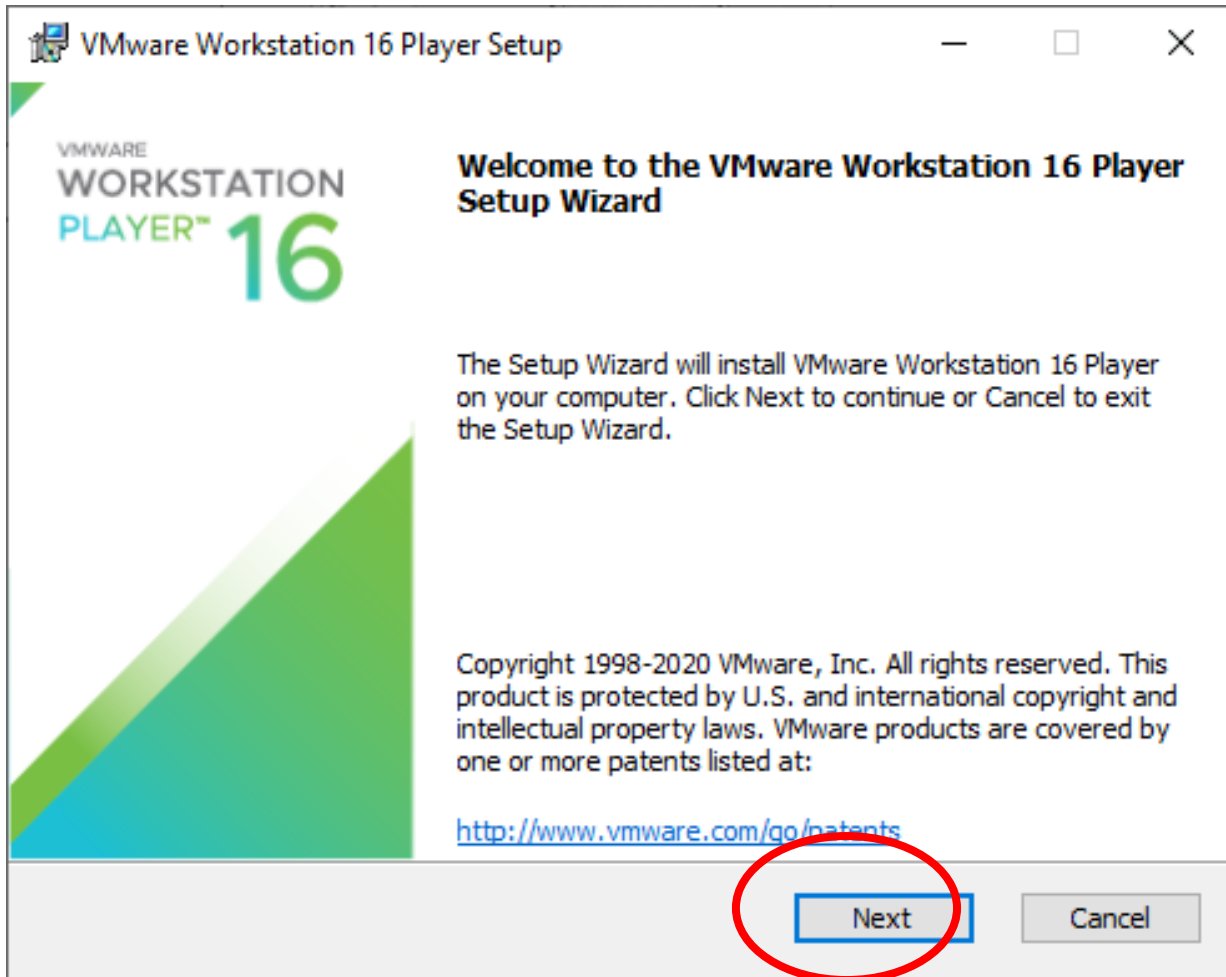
VMware Workstation 16 Player Setup

VMWARE
WORKSTATION
PLAYER™ 16

Welcome to the VMware Workstation 16 Player Setup Wizard

The Setup Wizard will install VMware Workstation 16 Player on your computer. Click Next to continue or Cancel to exit the Setup Wizard.

Copyright 1998-2020 VMware, Inc. All rights reserved. This product is protected by U.S. and international copyright and intellectual property laws. VMware products are covered by one or more patents listed at:

http://www.vmware.com/go/patents

Next

Cancel